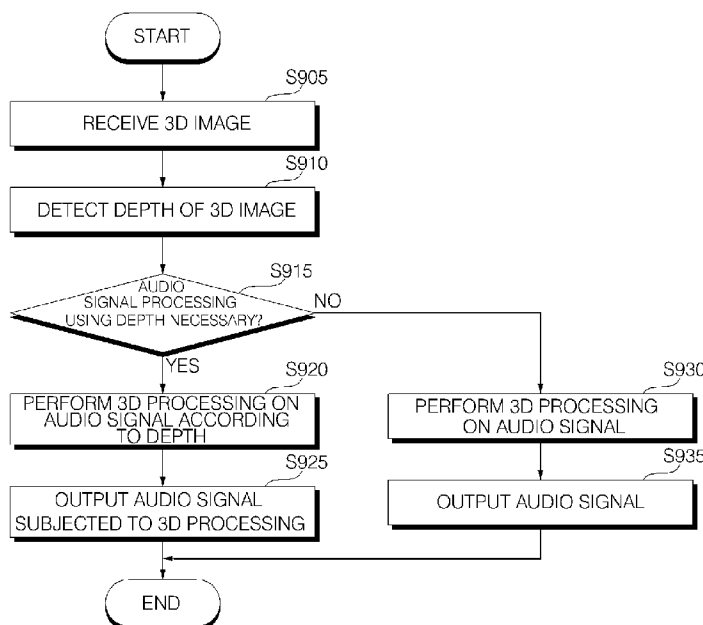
START

S905

RECEIVE 3D IMAGE

S910

DETECT DEPTH OF 3D IMAGE

S915

AUDIO SIGNAL PROCESSING USING DEPTH NECESSARY?

NO

YES

S920

PERFORM 3D PROCESSING ON AUDIO SIGNAL ACCORDING TO DEPTH

S925

OUTPUT AUDIO SIGNAL SUBJECTED TO 3D PROCESSING

S930

PERFORM 3D PROCESSING ON AUDIO SIGNAL

S935

OUTPUT AUDIO SIGNAL

END